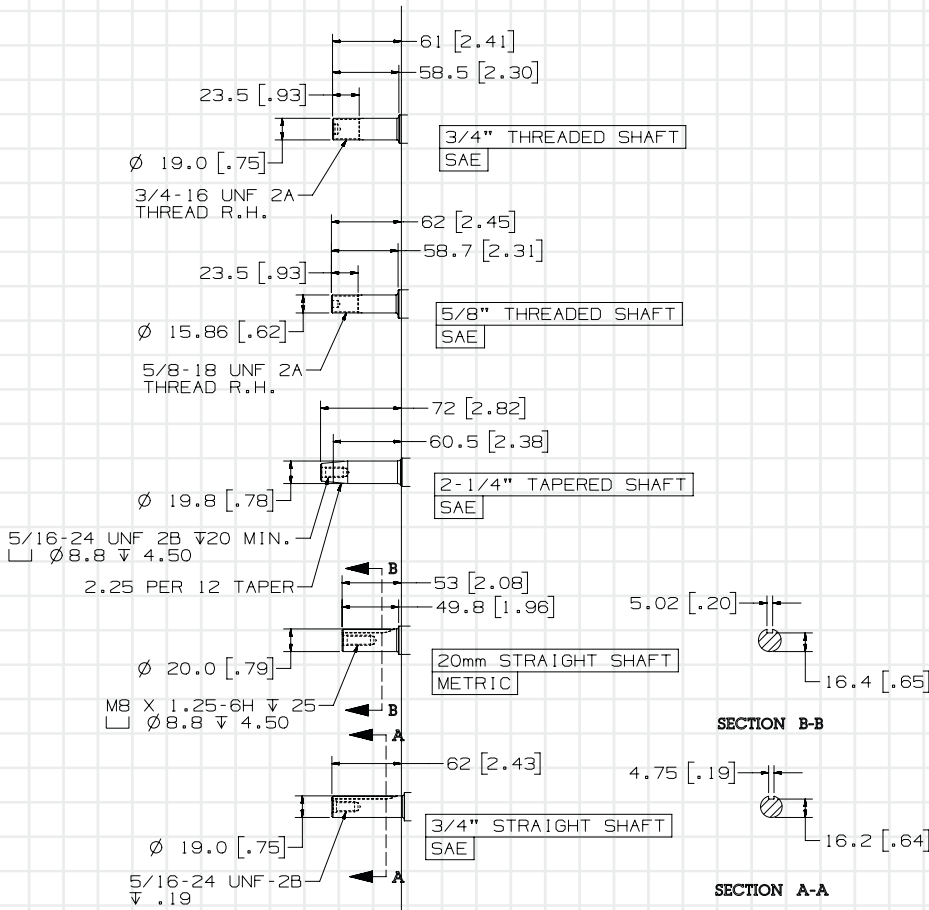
61 [2.41]
58.5 [2.30]
23.5 [.93]
Ø 19.0 [.75]
3/4" THREADED SHAFT
SAE
3/4-16 UNF 2A THREAD R.H.

62 [2.45]
58.7 [2.31]
23.5 [.93]
Ø 15.86 [.62]
5/8" THREADED SHAFT
SAE
5/8-18 UNF 2A THREAD R.H.

72 [2.82]
60.5 [2.38]
Ø 19.8 [.78]
2-1/4" TAPERED SHAFT
SAE
5/16-24 UNF 2B ↧20 MIN.
⌴ Ø8.8 ↧ 4.50
2.25 PER 12 TAPER

B
53 [2.08]
49.8 [1.96]
Ø 20.0 [.79]
20mm STRAIGHT SHAFT
METRIC
M8 X 1.25-6H ↧ 25
⌴ Ø8.8 ↧ 4.50
B

5.02 [.20]
16.4 [.65]
SECTION B-B

A
62 [2.43]
Ø 19.0 [.75]
3/4" STRAIGHT SHAFT
SAE
5/16-24 UNF-2B
↧ .19
A

4.75 [.19]
16.2 [.64]
SECTION A-A